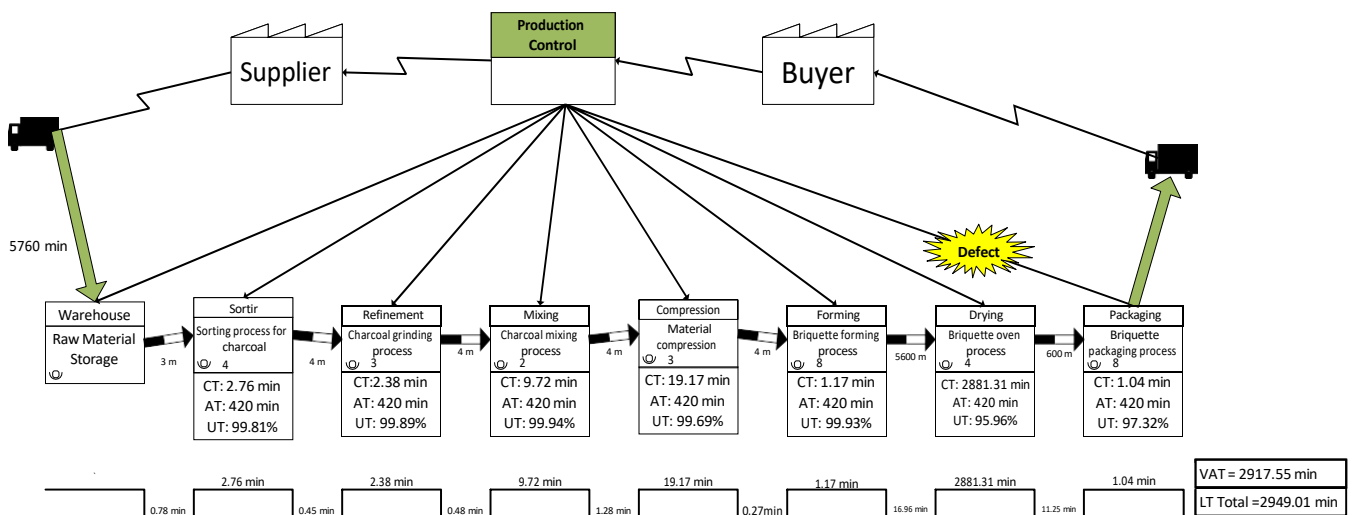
Production Control

Supplier

Buyer

5760 min

Defect

Warehouse
Raw Material Storage

3 m

Sortir
Sorting process for charcoal
4
CT: 2.76 min
AT: 420 min
UT: 99.81%

4 m

Refinement
Charcoal grinding process
3
CT:2.38 min
AT: 420 min
UT: 99.89%

4 m

Mixing
Charcoal mixing process
2
CT: 9.72 min
AT: 420 min
UT: 99.94%

4 m

Compression
Material compression
3
CT: 19.17 min
AT: 420 min
UT: 99.69%

4 m

Forming
Briquette forming process
8
CT: 1.17 min
AT: 420 min
UT: 99.93%

5600 m

Drying
Briquette oven process
4
CT: 2881.31 min
AT: 420 min
UT: 95.96%

600 m

Packaging
Briquette packaging process
8
CT: 1.04 min
AT: 420 min
UT: 97.32%

0.78 min | 2.76 min | 0.45 min | 2.38 min | 0.48 min | 9.72 min | 1.28 min | 19.17 min | 0.27min | 1.17 min | 16.96 min | 2881.31 min | 11.25 min | 1.04 min

VAT = 2917.55 min
LT Total =2949.01 min